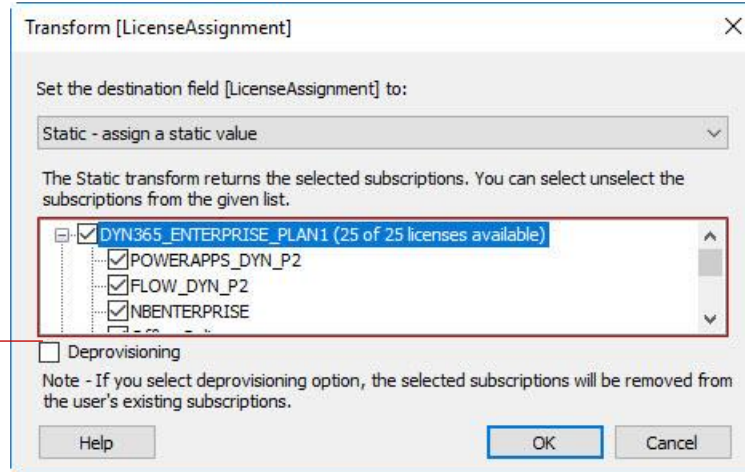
Transform [LicenseAssignment]

×

Set the destination field [LicenseAssignment] to:

Static - assign a static value

The Static transform returns the selected subscriptions. You can select unselect the subscriptions from the given list.

DYN365_ENTERPRISE_PLAN1 (25 of 25 licenses available)
POWERAPPS_DYN_P2
FLOW_DYN_P2
NBENTERPRISE
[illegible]

Deprovisioning

Note - If you select deprovisioning option, the selected subscriptions will be removed from the user's existing subscriptions.

Help

OK

Cancel